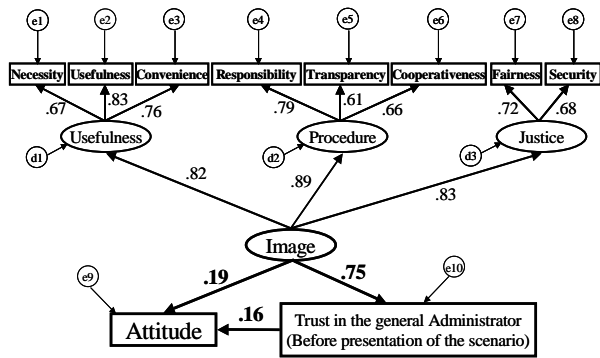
e1 e2 e3 e4 e5 e6 e7 e8

Necessity Usefulness Convenience Responsibility Transparency Cooperativeness Fairness Security

.67 .83 .76 .79 .61 .66 .72 .68

Usefulness Procedure Justice

d1 d2 d3

.82 .89 .83

Image

e9 e10

.19 .75

Attitude .16

Trust in the general Administrator (Before presentation of the scenario)